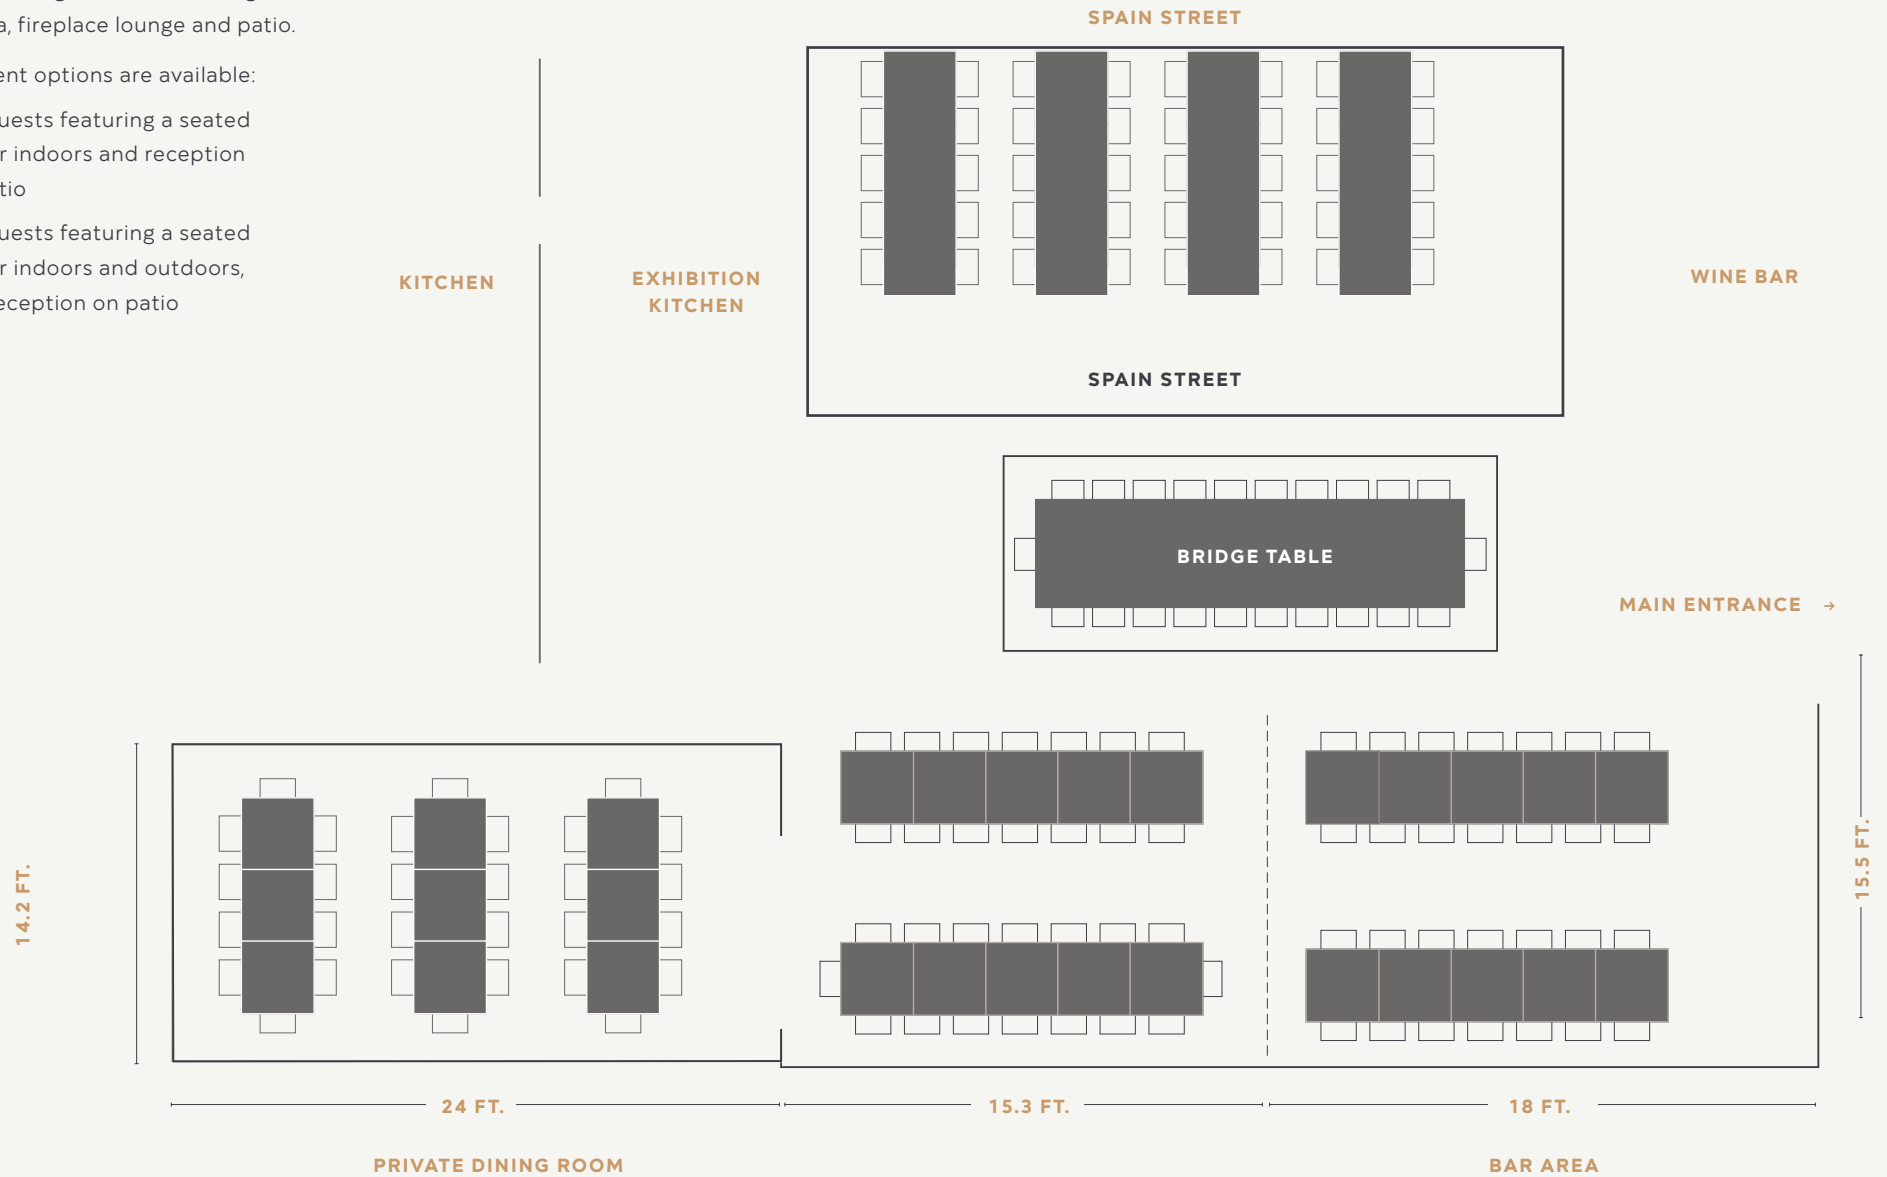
a, fireplace lounge and patio.

ent options are available:

uests featuring a seated r indoors and reception tio

uests featuring a seated r indoors and outdoors, eception on patio

SPAIN STREET

KITCHEN

EXHIBITION KITCHEN

SPAIN STREET

WINE BAR

BRIDGE TABLE

MAIN ENTRANCE →

14.2 FT.

15.5 FT.

24 FT.

15.3 FT.

18 FT.

PRIVATE DINING ROOM

BAR AREA